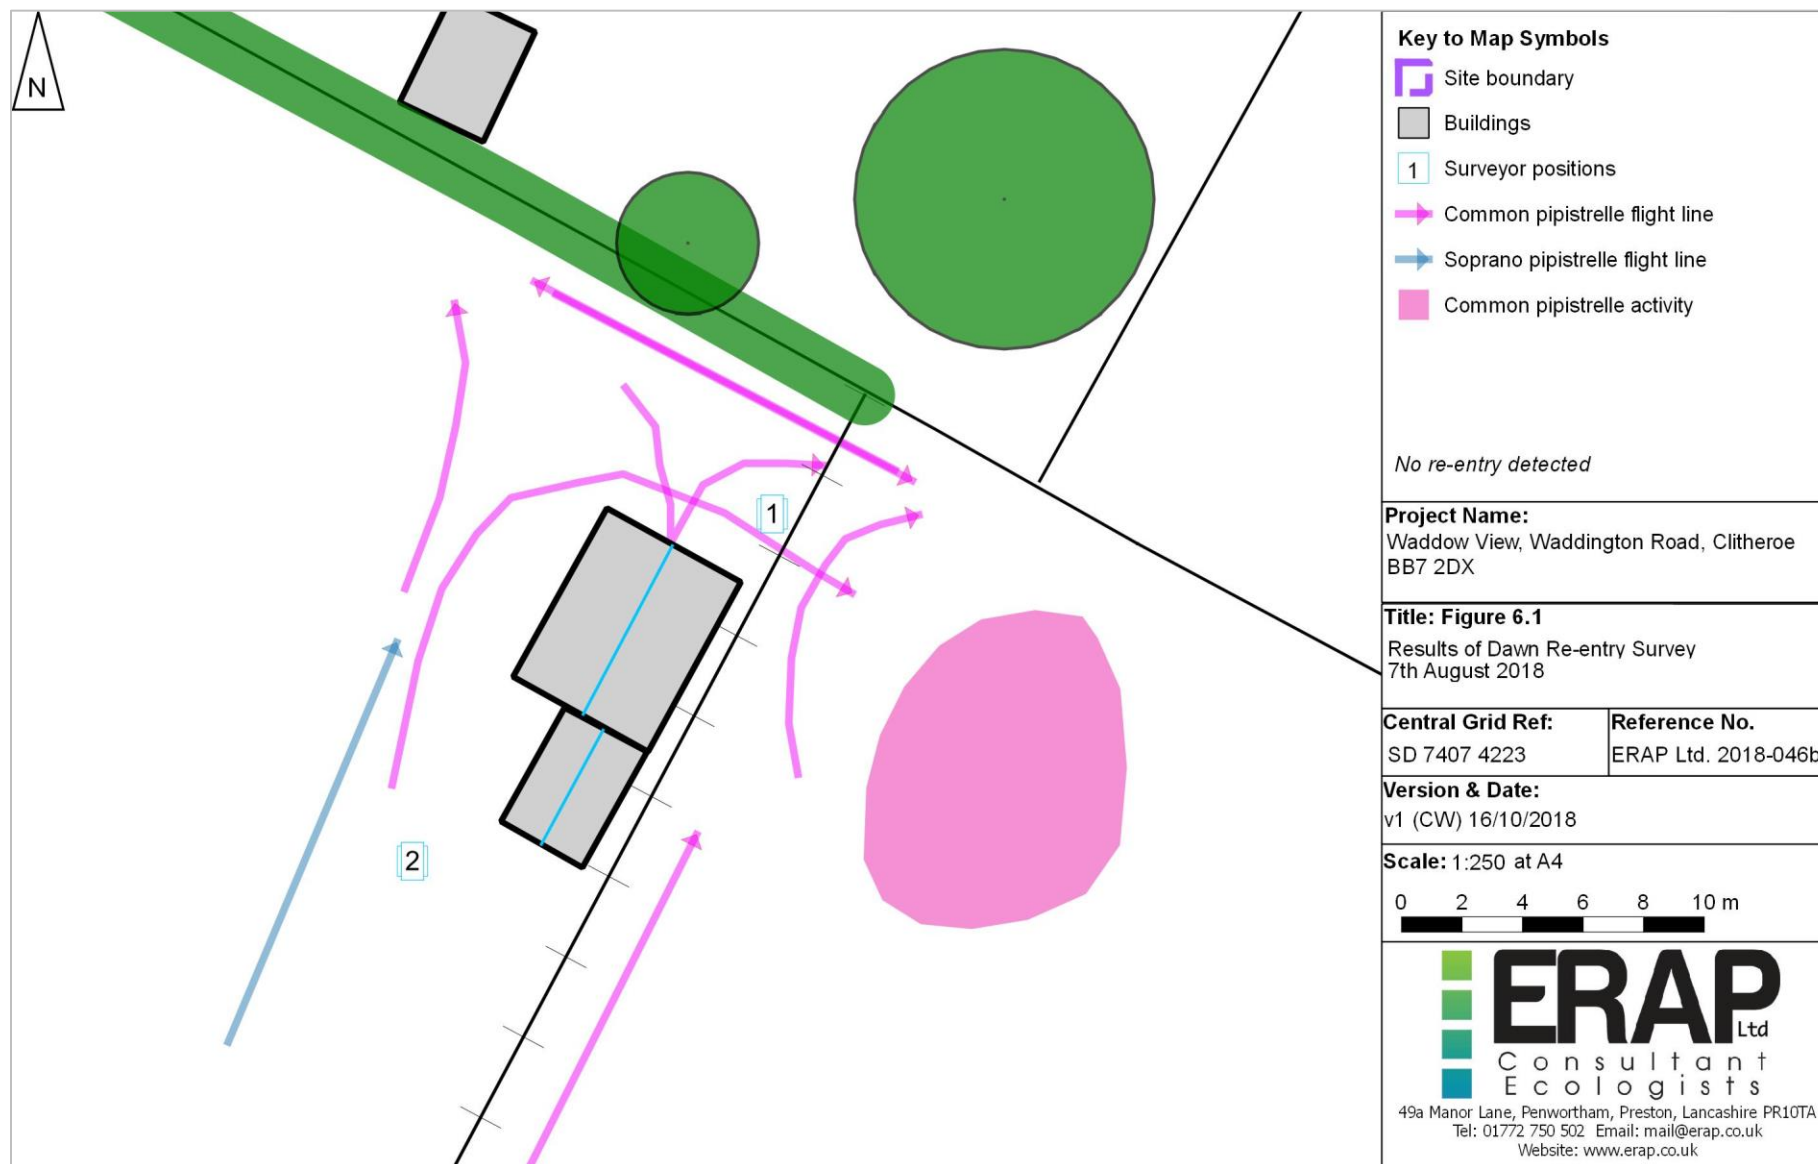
N

1

2

Key to Map Symbols
Site boundary
Buildings
1 Surveyor positions
Common pipistrelle flight line
Soprano pipistrelle flight line
Common pipistrelle activity

No re-entry detected

Project Name:
Waddow View, Waddington Road, Clitheroe BB7 2DX

Title: Figure 6.1
Results of Dawn Re-entry Survey
7th August 2018

| Central Grid Ref: | Reference No. |
|---|---|
| SD 7407 4223 | ERAP Ltd. 2018-046b |

Version & Date:
v1 (CW) 16/10/2018

Scale: 1:250 at A4
0 2 4 6 8 10 m

ERAP Ltd
Consultant Ecologists
49a Manor Lane, Penwortham, Preston, Lancashire PR10TA
Tel: 01772 750 502 Email: mail@erap.co.uk
Website: www.erap.co.uk